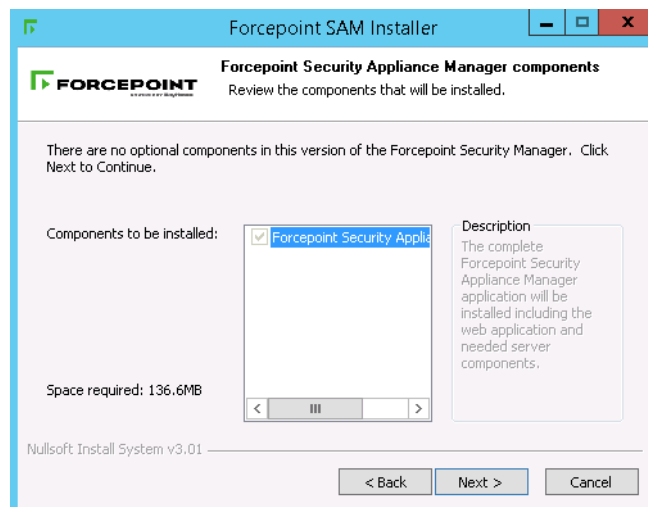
Forcepoint SAM Installer

FORCEPOINT

Forcepoint Security Appliance Manager components

Review the components that will be installed.

There are no optional components in this version of the Forcepoint Security Manager. Click Next to Continue.

Components to be installed:

Forcepoint Security Applia

Description

The complete Forcepoint Security Appliance Manager application will be installed including the web application and needed server components.

Space required: 136.6MB

Nullsoft Install System v3.01

< Back

Next >

Cancel